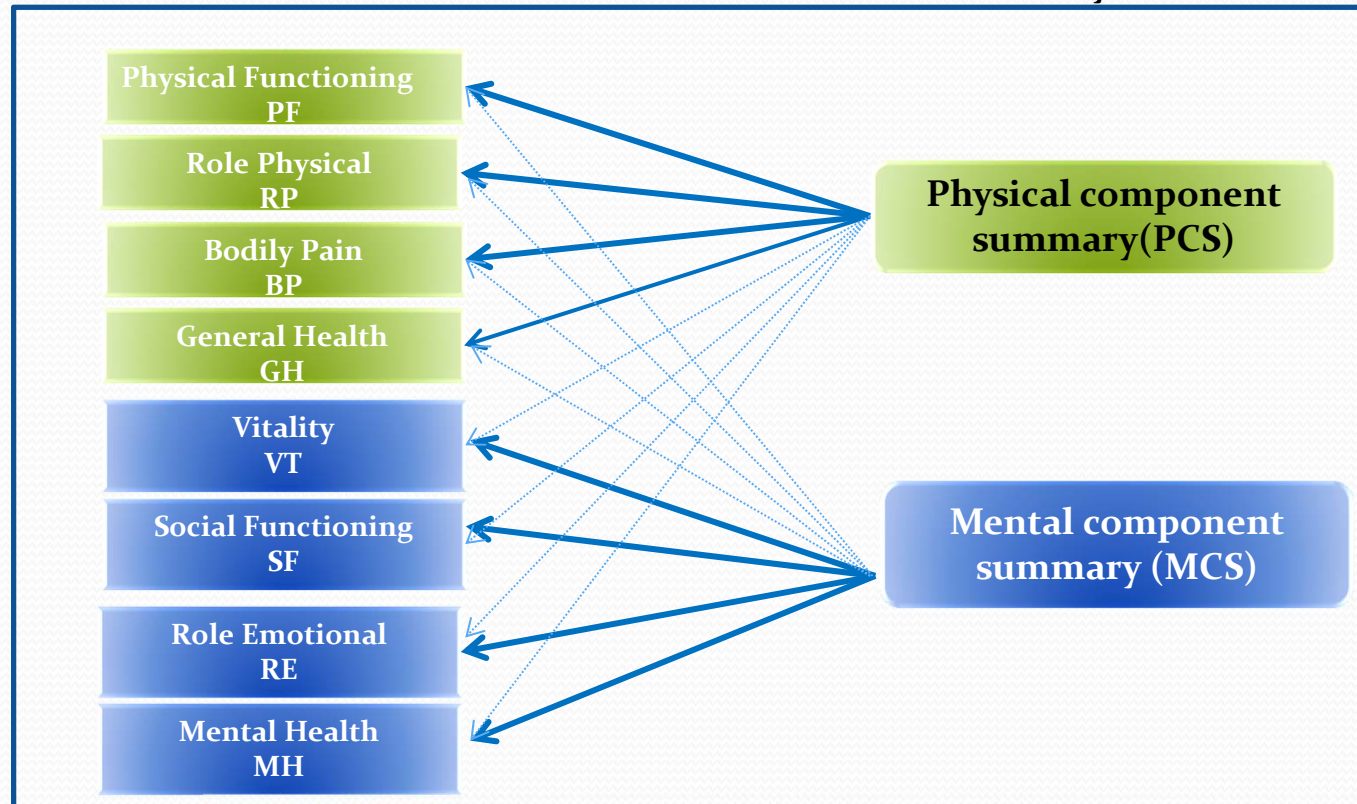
Physical Functioning
PF

Role Physical
RP

Bodily Pain
BP

General Health
GH

Vitality
VT

Social Functioning
SF

Role Emotional
RE

Mental Health
MH

Physical component summary(PCS)

Mental component summary (MCS)